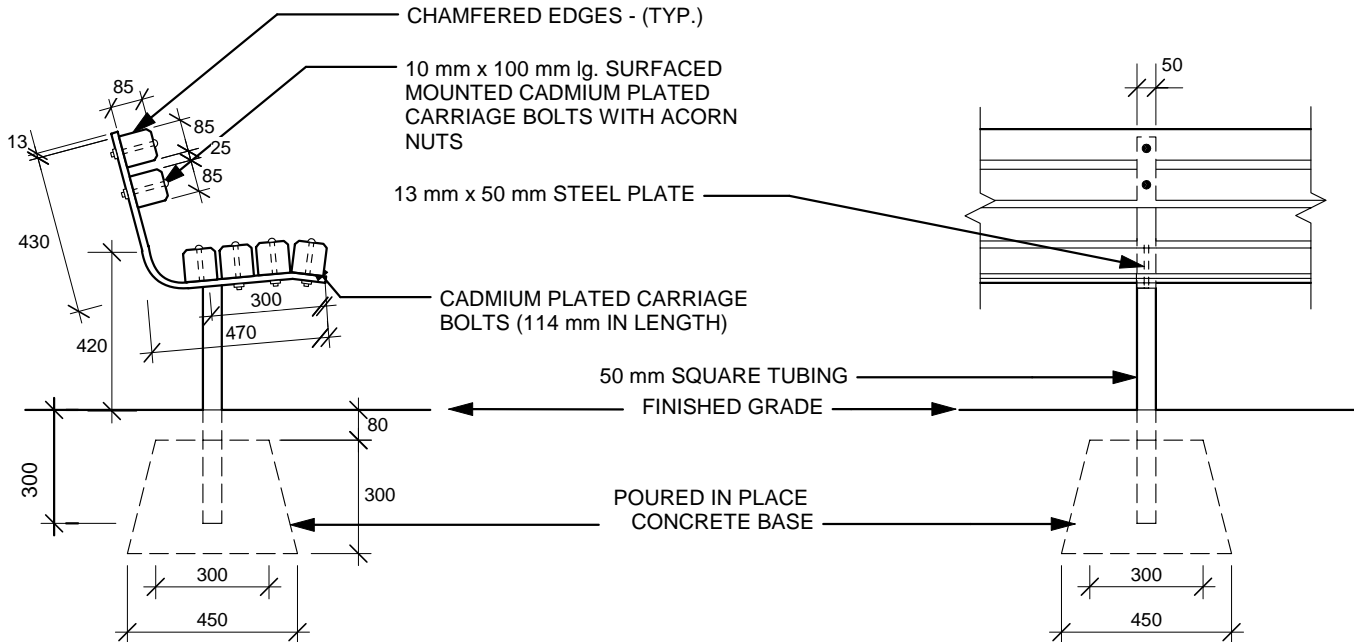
CHAMFERED EDGES - (TYP.)

10 mm x 100 mm lg. SURFACED MOUNTED CADMIUM PLATED CARRIAGE BOLTS WITH ACORN NUTS

85
85
13
25
85
430
300
470
420

13 mm x 50 mm STEEL PLATE

50

CADMIUM PLATED CARRIAGE BOLTS (114 mm IN LENGTH)

50 mm SQUARE TUBING

FINISHED GRADE

80
300
300

POURED IN PLACE CONCRETE BASE

300
450
300
450